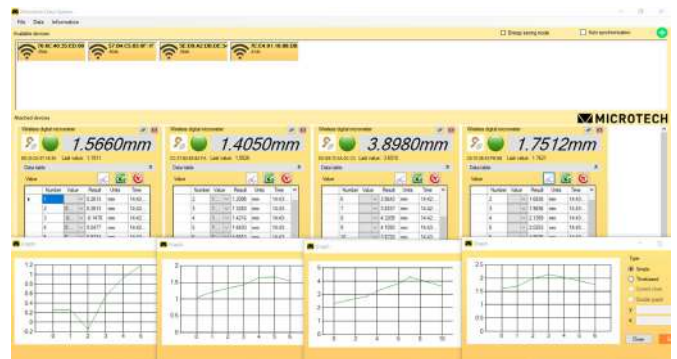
Microtech Data System

File Data Information

Available devices

Energy saving mode

Auto synchronization

78:0C:40:2D:ED:08 Free

57:D4:C5:83:8F:1F Free

5E:D8:A2:D8:DE:3F Free

7C:C4:81:16:B6:DB Free

Attached devices

MICROTECH

Wireless digital micrometer

1.5660mm

Last value: 1.7811

Data table

Value

| Number | Value | Result | Units | Time |
|---|---|---|---|---|
| 1 | | 0.2610 | mm | 16:43 |
| 2 | | 0.0610 | mm | 16:43 |
| 3 | | 0.1470 | mm | 16:43 |
| 4 | | 0.6477 | mm | 16:43 |
| 5 | | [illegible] | mm | 16:43 |

Wireless digital micrometer

1.4050mm

Last value: 1.5826

Data table

Value

| Number | Value | Result | Units | Time |
|---|---|---|---|---|
| 2 | | 1.2080 | mm | 16:43 |
| 3 | | 1.3300 | mm | 16:43 |
| 4 | | 1.4210 | mm | 16:43 |
| 5 | | 1.6800 | mm | 16:43 |
| 6 | | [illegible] | mm | 16:43 |

Wireless digital micrometer

3.8980mm

Last value: 3.6570

Data table

Value

| Number | Value | Result | Units | Time |
|---|---|---|---|---|
| 6 | | 3.5800 | mm | 16:42 |
| 7 | | 3.8317 | mm | 16:42 |
| 8 | | 4.2200 | mm | 16:42 |
| 9 | | 4.1000 | mm | 16:42 |
| 10 | | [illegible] | mm | 16:42 |

Wireless digital micrometer

1.7512mm

Last value: 1.7621

Data table

Value

| Number | Value | Result | Units | Time |
|---|---|---|---|---|
| 2 | | 1.6100 | mm | 16:43 |
| 3 | | 1.8690 | mm | 16:43 |
| 4 | | 2.1350 | mm | 16:43 |
| 5 | | 2.0200 | mm | 16:43 |
| 6 | | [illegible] | mm | 16:43 |

Graph

Graph

Graph

Graph

Type

Simple

Timebased

Control chart

Double graph

Y

X

Close